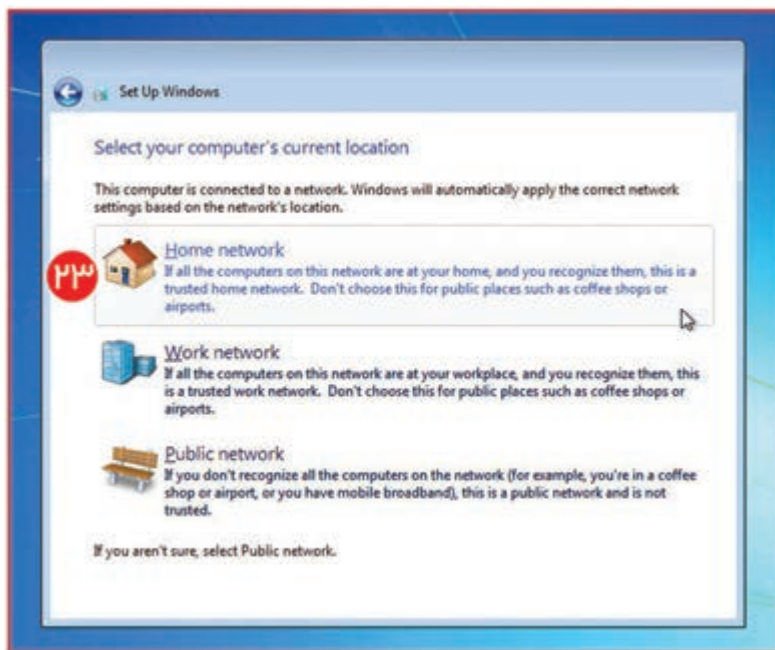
Set Up Windows

Select your computer's current location

This computer is connected to a network. Windows will automatically apply the correct network settings based on the network's location.

۲۳

Home network
If all the computers on this network are at your home, and you recognize them, this is a trusted home network. Don't choose this for public places such as coffee shops or airports.

Work network
If all the computers on this network are at your workplace, and you recognize them, this is a trusted work network. Don't choose this for public places such as coffee shops or airports.

Public network
If you don't recognize all the computers on the network (for example, you're in a coffee shop or airport, or you have mobile broadband), this is a public network and is not trusted.

If you aren't sure, select Public network.